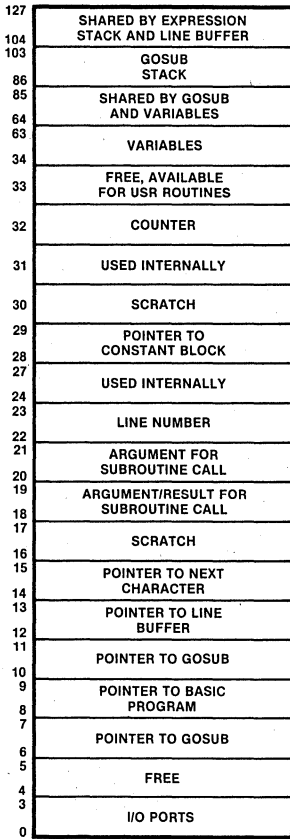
| | |
|---|---|
| 127 | |
| 104 | SHARED BY EXPRESSION STACK AND LINE BUFFER |
| 103 | |
| 86 | GOSUB STACK |
| 85 | |
| 64 | SHARED BY GOSUB AND VARIABLES |
| 63 | |
| 34 | VARIABLES |
| 33 | FREE, AVAILABLE FOR USR ROUTINES |
| 32 | COUNTER |
| 31 | USED INTERNALLY |
| 30 | SCRATCH |
| 29 | |
| 28 | POINTER TO CONSTANT BLOCK |
| 27 | |
| 24 | USED INTERNALLY |
| 23 | |
| 22 | LINE NUMBER |
| 21 | |
| 20 | ARGUMENT FOR SUBROUTINE CALL |
| 19 | |
| 18 | ARGUMENT/RESULT FOR SUBROUTINE CALL |
| 17 | |
| 16 | SCRATCH |
| 15 | |
| 14 | POINTER TO NEXT CHARACTER |
| 13 | |
| 12 | POINTER TO LINE BUFFER |
| 11 | |
| 10 | POINTER TO GOSUB |
| 9 | |
| 8 | POINTER TO BASIC PROGRAM |
| 7 | |
| 6 | POINTER TO GOSUB |
| 5 | |
| 4 | FREE |
| 3 | |
| 0 | I/O PORTS |